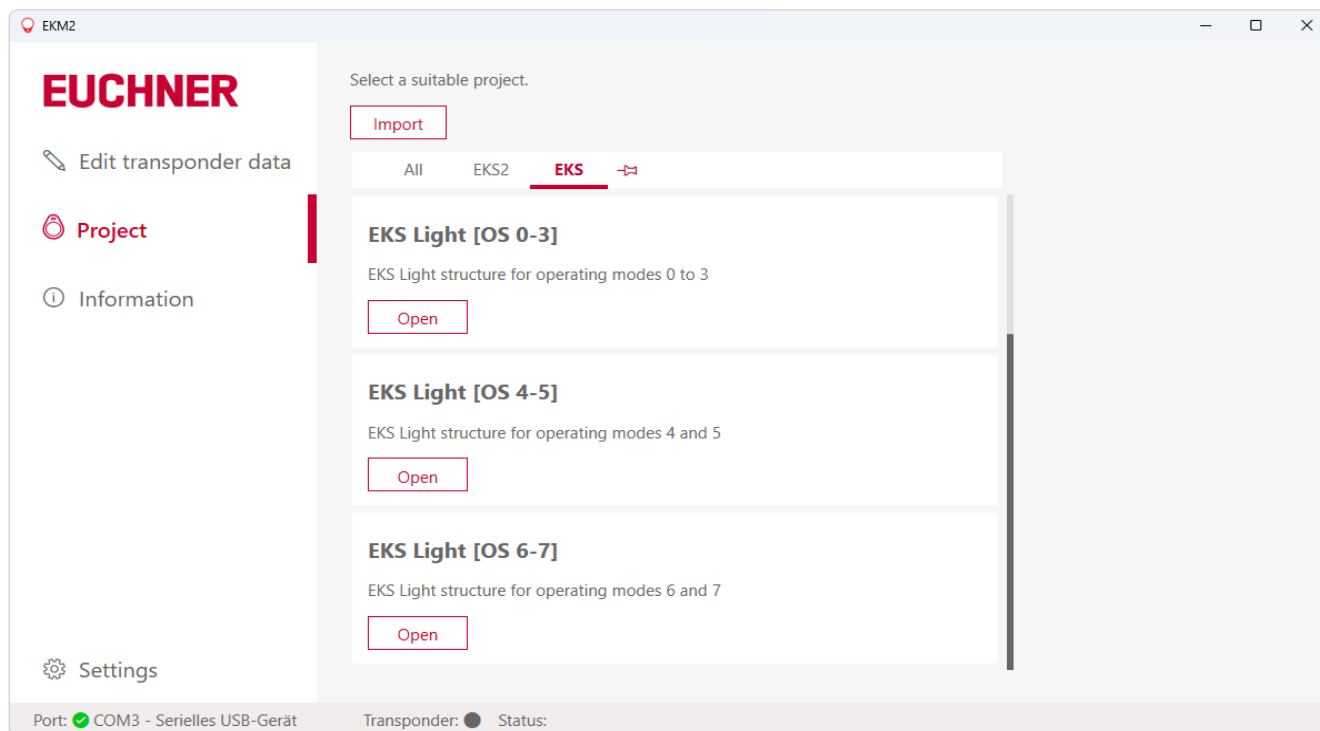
EKM2

EUCHNER

Edit transponder data

Project

Information

Settings

Select a suitable project.

Import

All EKS2 EKS

EKS Light [OS 0-3]

EKS Light structure for operating modes 0 to 3

Open

EKS Light [OS 4-5]

EKS Light structure for operating modes 4 and 5

Open

EKS Light [OS 6-7]

EKS Light structure for operating modes 6 and 7

Open

Port: COM3 - Serielles USB-Gerät Transponder: Status: